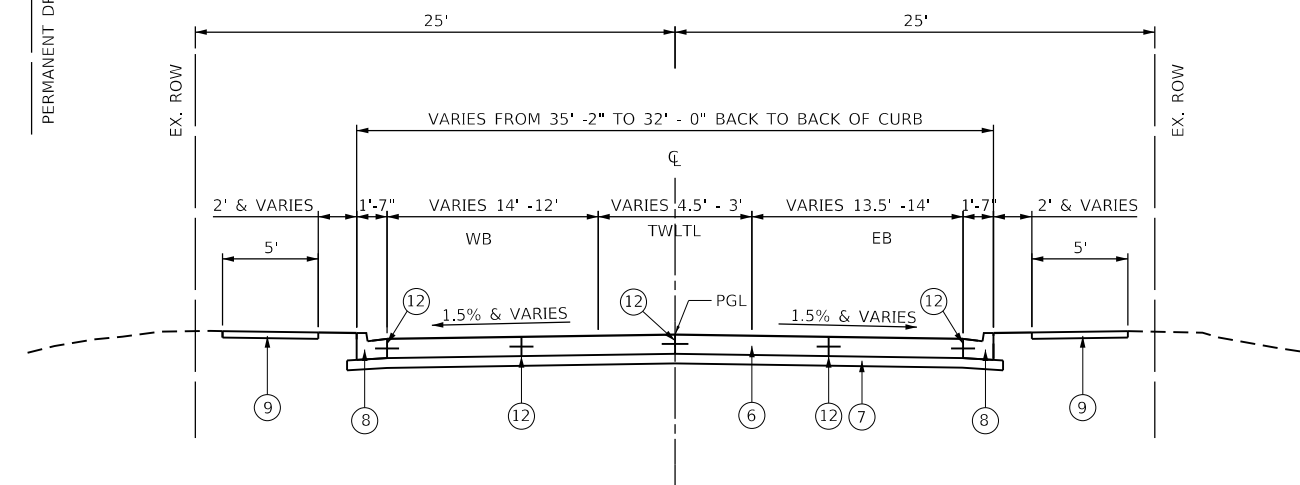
PERMANENT DR

25'

25'

EX. ROW

EX. ROW

VARIES FROM 35' -2" TO 32' - 0" BACK TO BACK OF CURB

℄

2' & VARIES

1'-7"

VARIES 14' -12'

VARIES 4.5' - 3'

VARIES 13.5' -14'

1'-7"

2' & VARIES

WB

TWLTL

EB

5'

5'

12

12

PGL

12

1.5% & VARIES

1.5% & VARIES

9

8

12

6

12

7

8

9